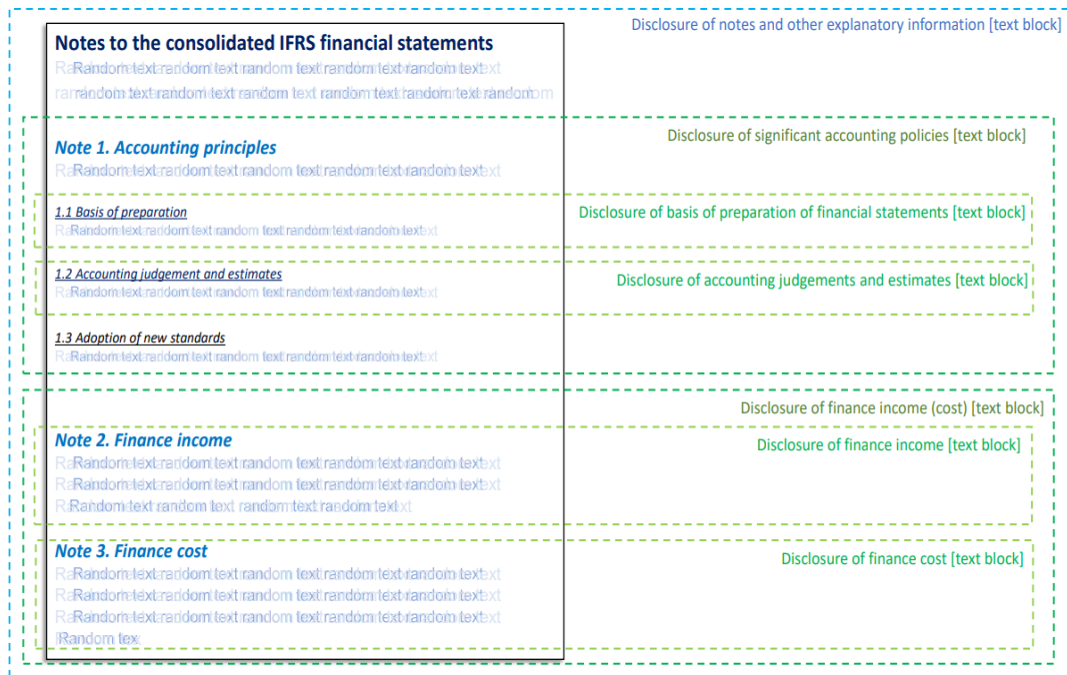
Disclosure of notes and other explanatory information [text block]

Notes to the consolidated IFRS financial statements

Random text random text random text random text random text random text random text random text random text random text random

Disclosure of significant accounting policies [text block]

Note 1. Accounting principles

Random text random text random text random text random text

1.1 Basis of preparation

Disclosure of basis of preparation of financial statements [text block]

Random text random text random text random text random text

1.2 Accounting judgement and estimates

Disclosure of accounting judgements and estimates [text block]

Random text random text random text random text random text

1.3 Adoption of new standards

Random text random text random text random text random text

Disclosure of finance income (cost) [text block]

Note 2. Finance income

Disclosure of finance income [text block]

Random text random text random text random text random text random text random text random text random text random text Random text random text random text random text

Note 3. Finance cost

Disclosure of finance cost [text block]

Random text random text random text random text random text random text random text random text random text random text random text random text random text random text random text Random tex